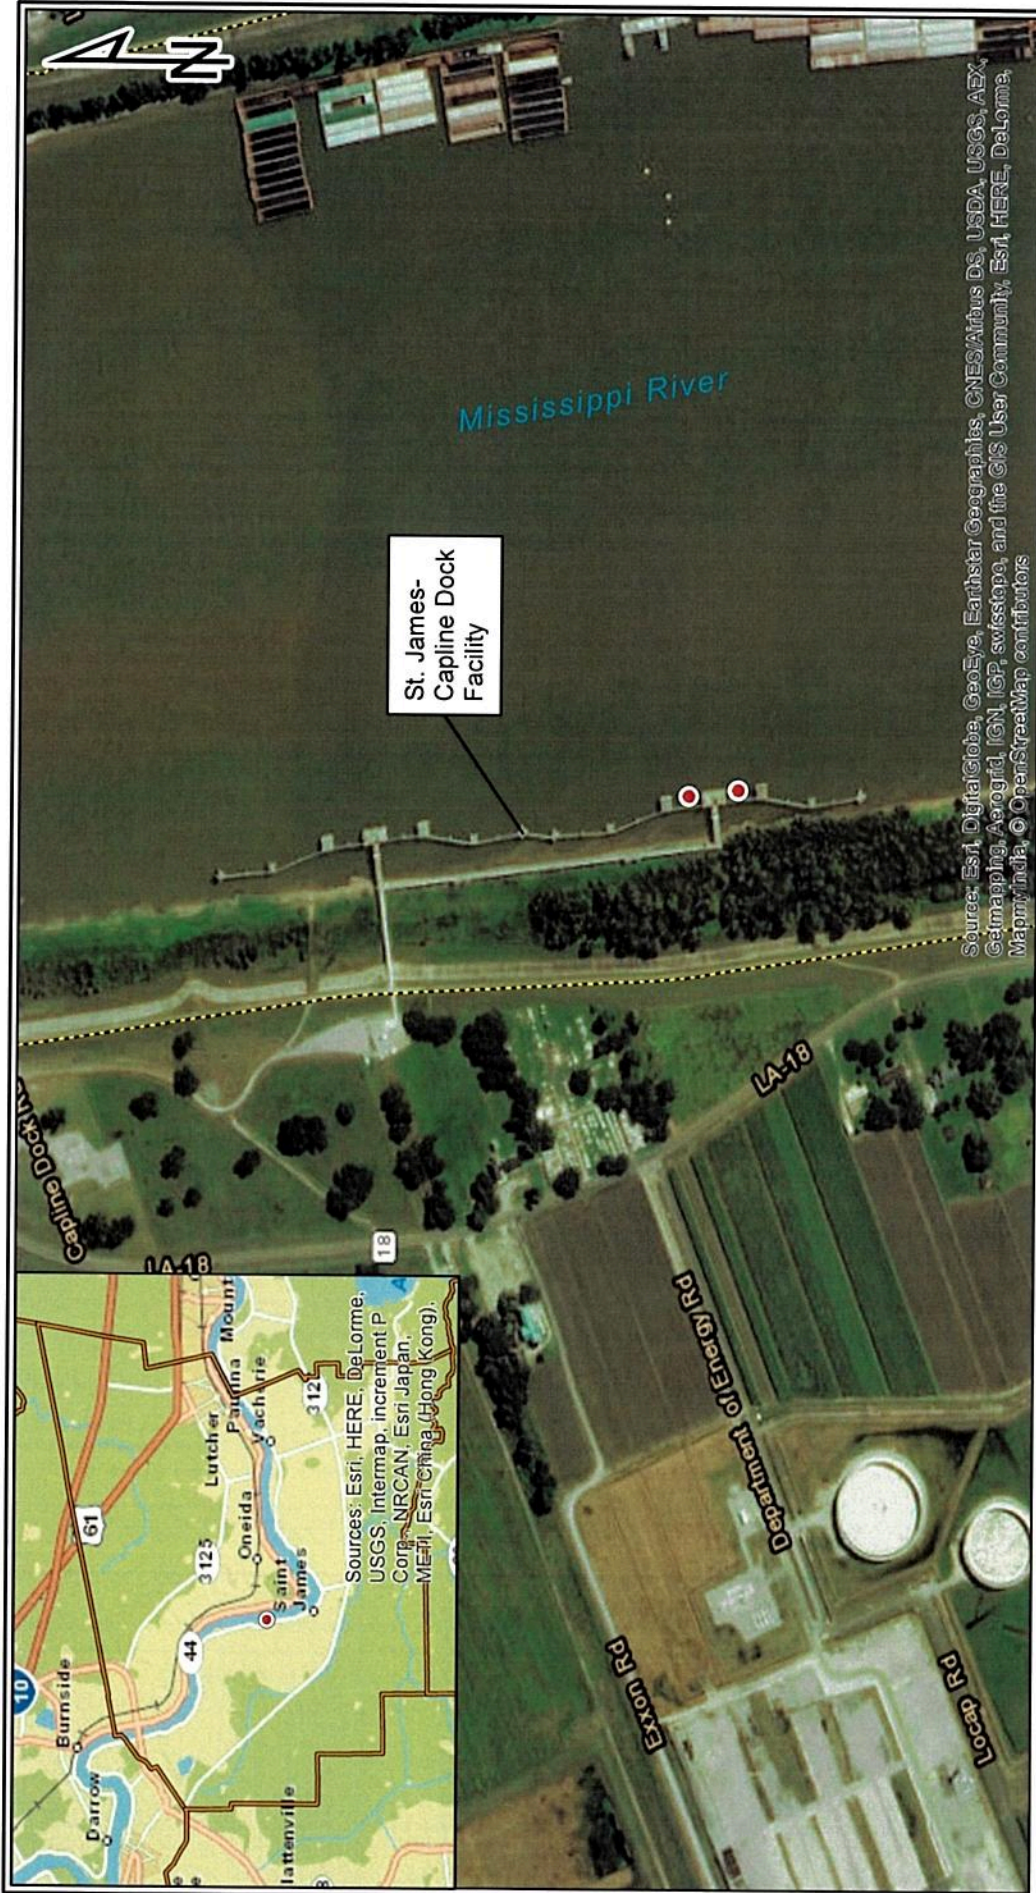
N

Mississippi River

St. James-Capline Dock Facility

Source: Esri, DigitalGlobe, GeoEye, Earthstar Geographics, CNES/Airbus DS, USDA, USGS, AEX, Getmapping, Aerogrid, IGN, IGP, swisstopo, and the GIS User Community, Esri, HERE, DeLorme, MapmyIndia, © OpenStreetMap contributors

Capline Dock Rd

LA-18

18

LA-18

Department of Energy Rd

Exxon Rd

Locap Rd

10

Burnside

Darrow

lattenville

61

44

3125

Lutcher

Oneida

Paulina

Vacherie

Saint James

312

Mount

Sources: Esri, HERE, DeLorme, USGS, Intermap, increment P Corp., NRCAN, Esri Japan, METI, Esri China (Hong Kong),